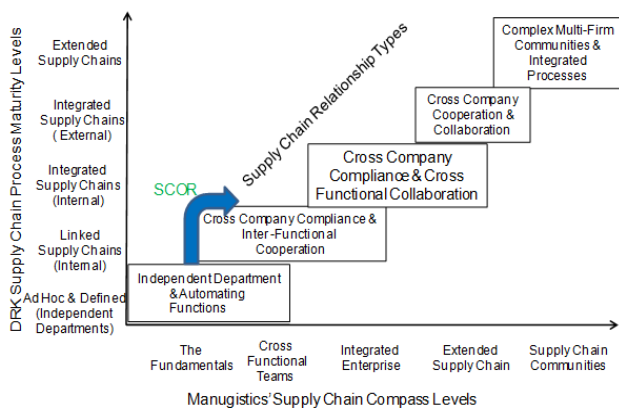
DRK Supply Chain Process Maturity Levels

Extended Supply Chains

Integrated Supply Chains (External)

Integrated Supply Chains (Internal)

Linked Supply Chains (Internal)

Ad Hoc & Defined (Independent Departments)

Supply Chain Relationship Types

SCOR

Complex Multi-Firm Communities & Integrated Processes

Cross Company Cooperation & Collaboration

Cross Company Compliance & Cross Functional Collaboration

Cross Company Compliance & Inter-Functional Cooperation

Independent Department & Automating Functions

The Fundamentals

Cross Functional Teams

Integrated Enterprise

Extended Supply Chain

Supply Chain Communities

Manugistics' Supply Chain Compass Levels